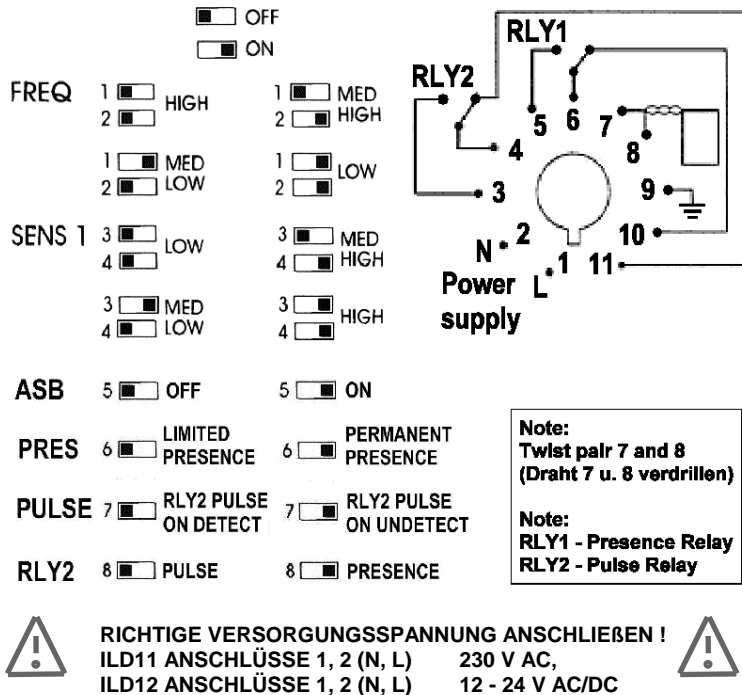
OFF
ON

FREQ 1 2 HIGH
1 2 MED HIGH
1 2 MED LOW
1 2 LOW

SENS 1 3 4 LOW
3 4 MED HIGH
3 4 MED LOW
3 4 HIGH

ASB 5 OFF
5 ON

PRES 6 LIMITED PRESENCE
6 PERMANENT PRESENCE

PULSE 7 RLY2 PULSE ON DETECT
7 RLY2 PULSE ON UNDETECT

RLY2 8 PULSE
8 PRESENCE

RLY1
RLY2
5 6 7
8
4
3
9
N 2
10
L 1 11
Power supply

Note:
Twist pair 7 and 8
(Draht 7 u. 8 verdrillen)

Note:
RLY1 - Presence Relay
RLY2 - Pulse Relay

!
RICHTIGE VERSORGUNGSSPANNUNG ANSCHLIEßEN !
ILD11 ANSCHLÜSSE 1, 2 (N, L) 230 V AC,
ILD12 ANSCHLÜSSE 1, 2 (N, L) 12 - 24 V AC/DC
!